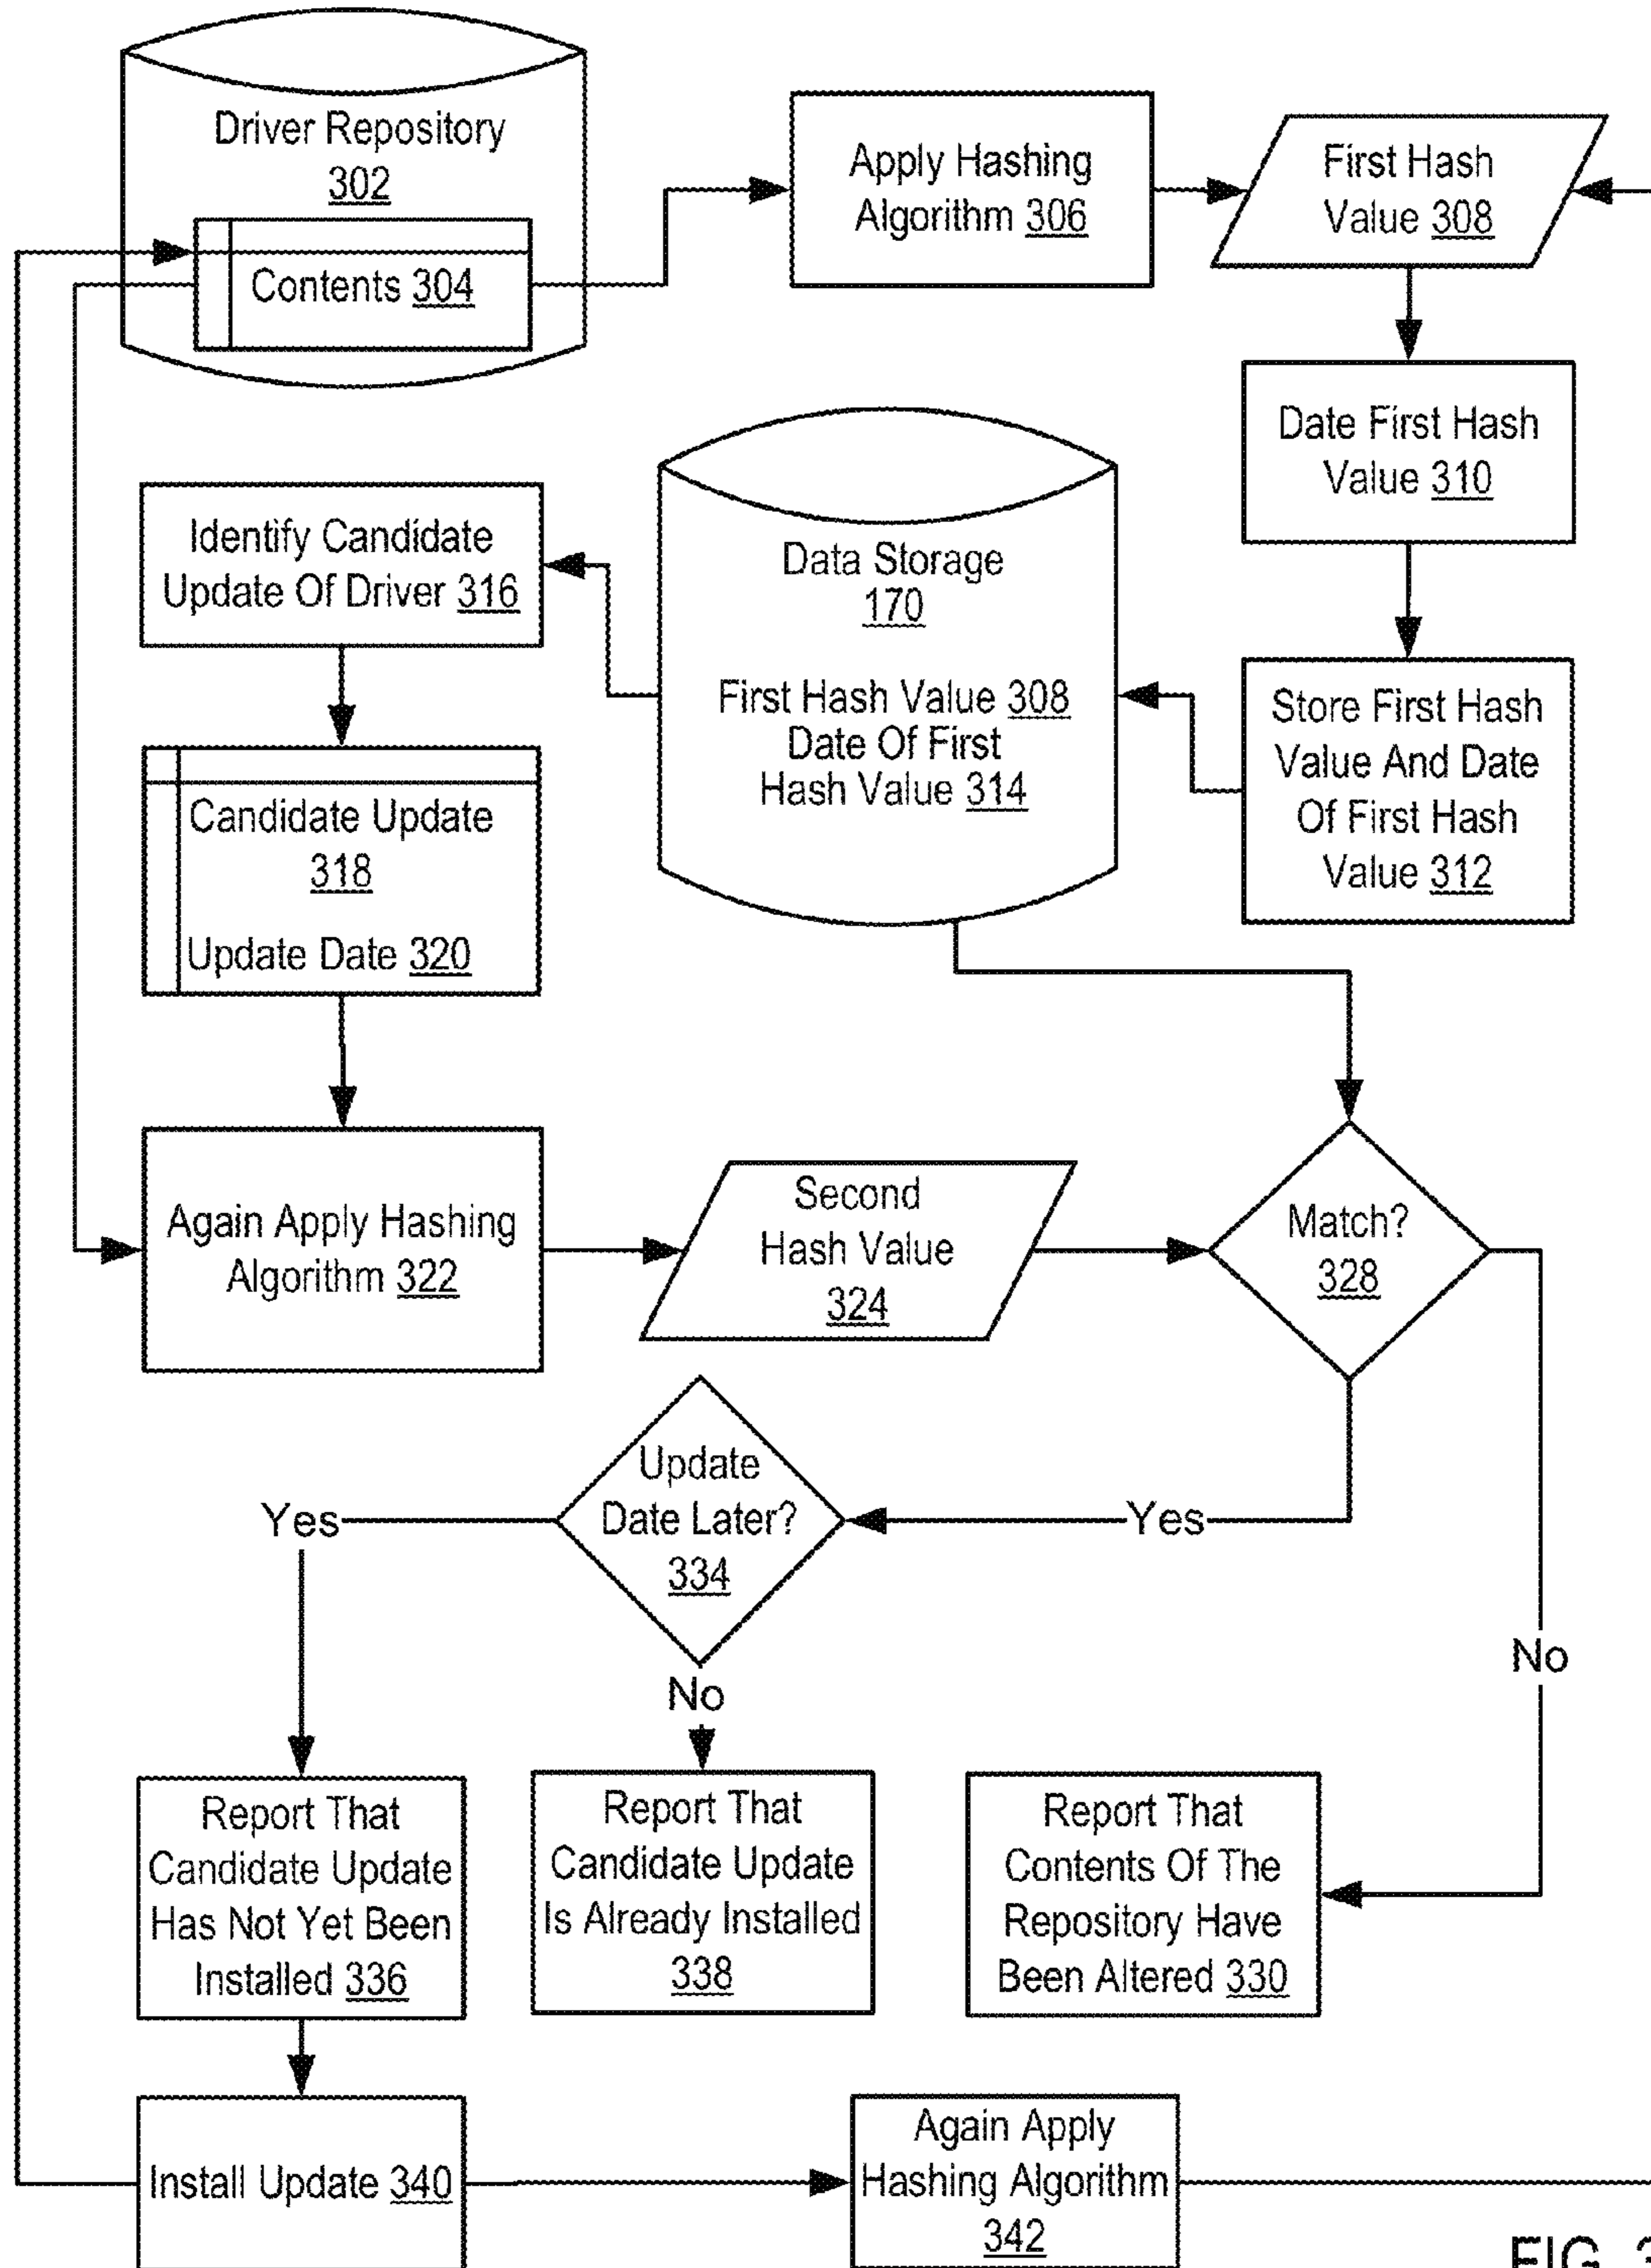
Driver Repository
302

Contents 304

Apply Hashing Algorithm 306

First Hash Value 308

Date First Hash Value 310

Identify Candidate Update Of Driver 316

Data Storage
170

First Hash Value 308
Date Of First Hash Value 314

Store First Hash Value And Date Of First Hash Value 312

Candidate Update
318

Update Date 320

Again Apply Hashing Algorithm 322

Second Hash Value
324

Match?
328

Update Date Later?
334

Yes

Yes

No

No

Report That Candidate Update Has Not Yet Been Installed 336

Report That Candidate Update Is Already Installed
338

Report That Contents Of The Repository Have Been Altered 330

Install Update 340

Again Apply Hashing Algorithm
342

FIG. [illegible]